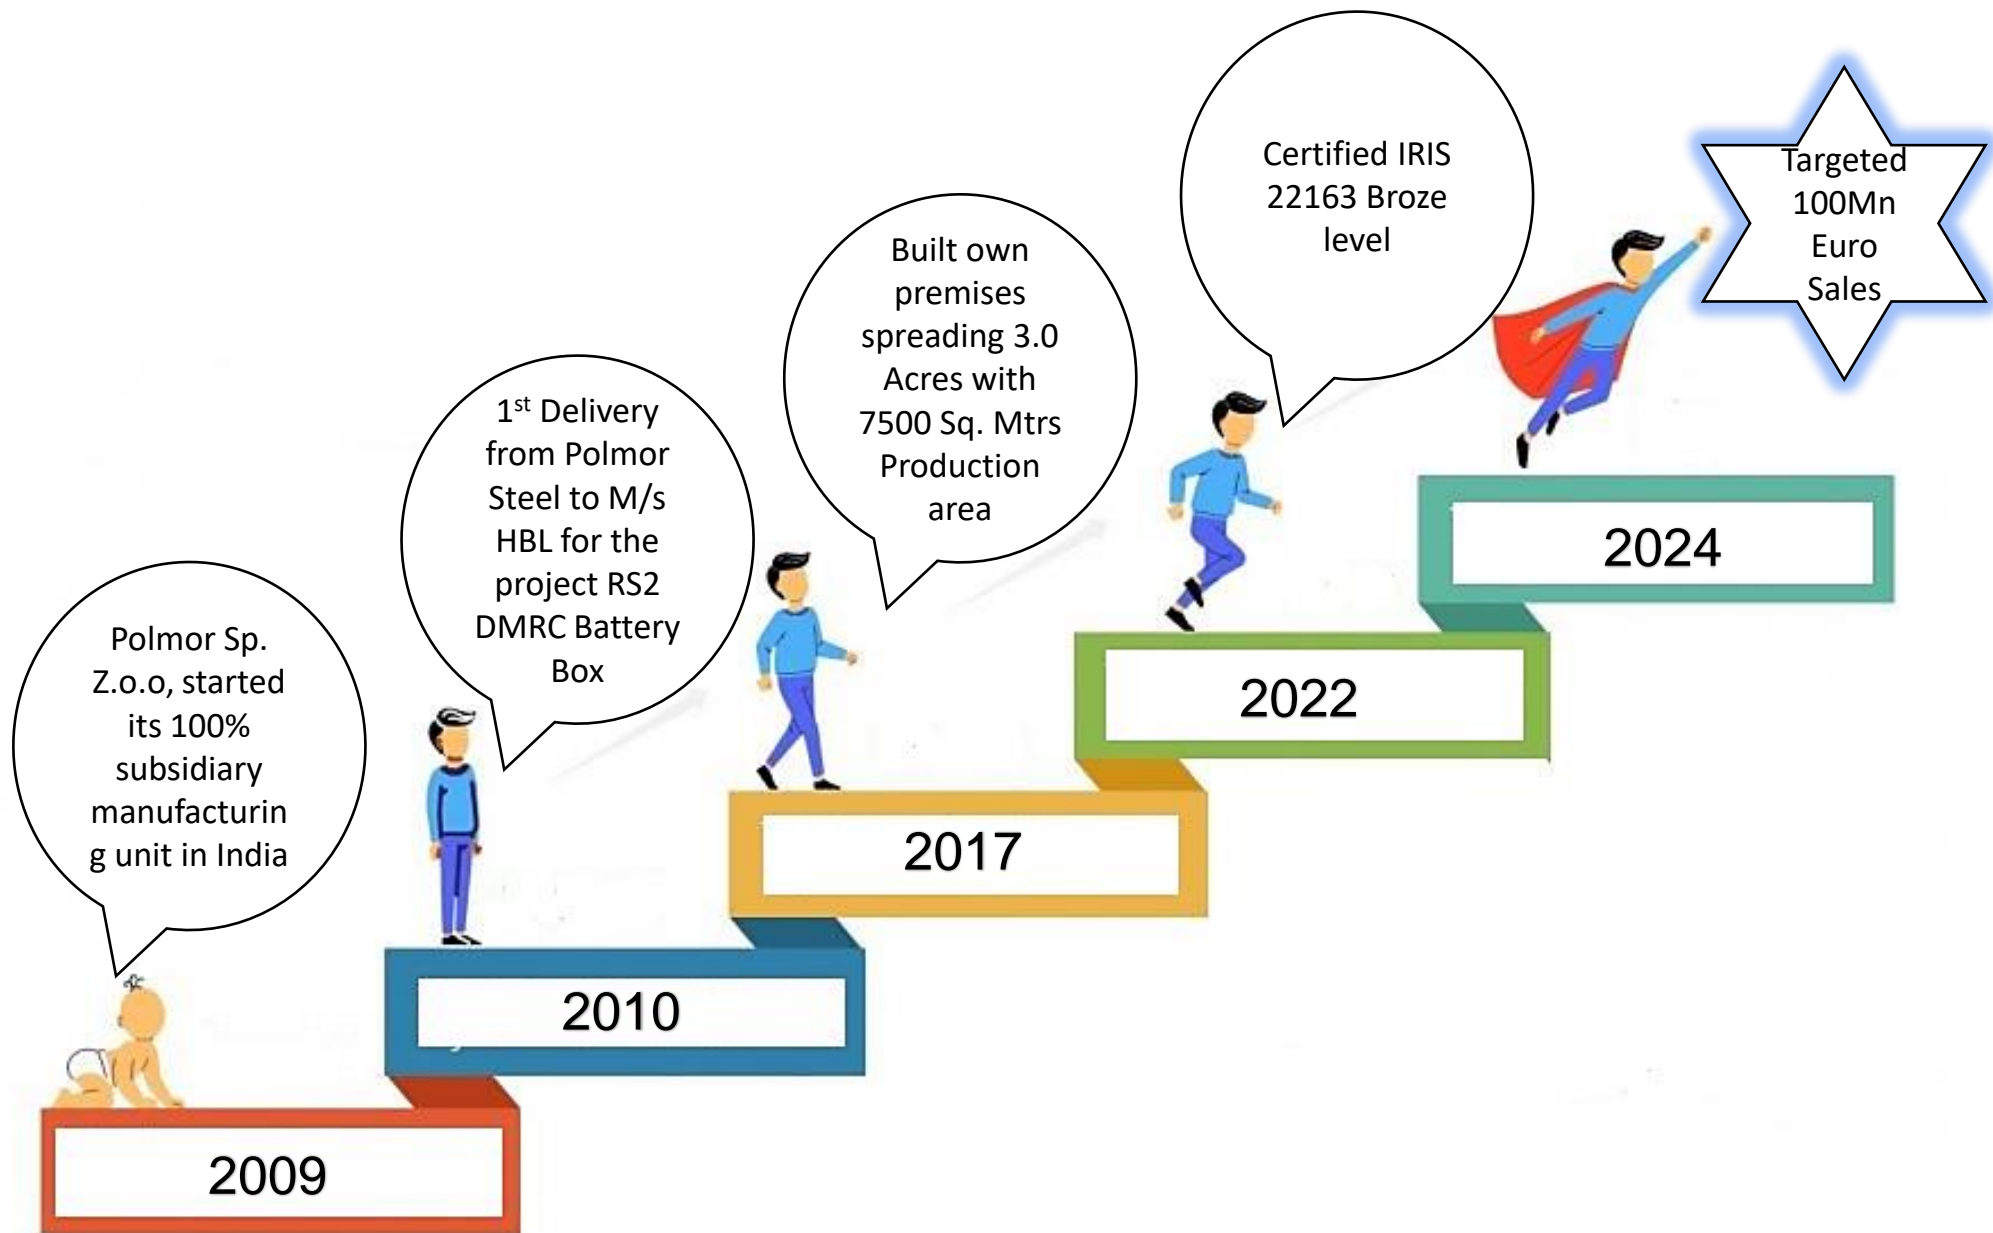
Polmor Sp. Z.o.o, started its 100% subsidiary manufacturing unit in India

2009

$1^{st}$ Delivery from Polmor Steel to M/s HBL for the project RS2 DMRC Battery Box

2010

Built own premises spreading 3.0 Acres with 7500 Sq. Mtrs Production area

2017

Certified IRIS 22163 Broze level

2022

Targeted 100Mn Euro Sales

2024